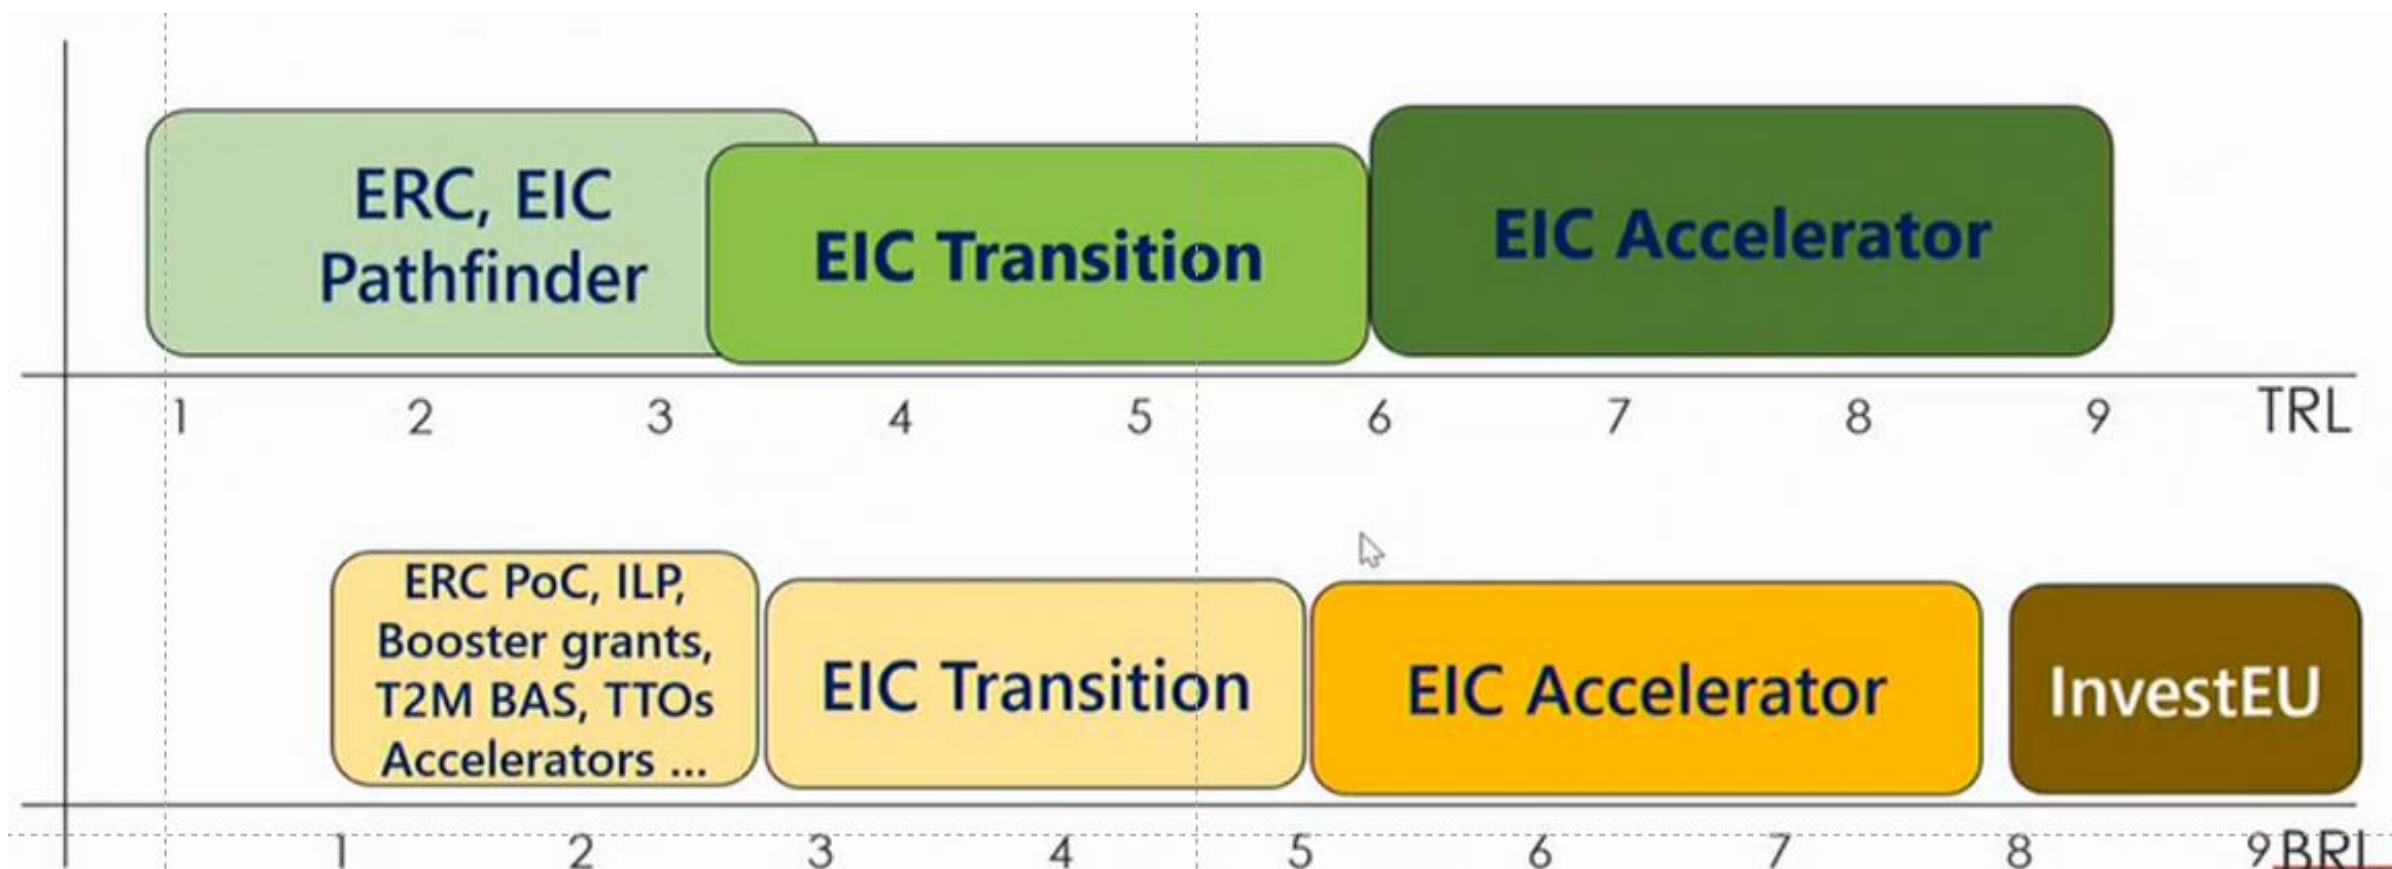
ERC, EIC Pathfinder

EIC Transition

EIC Accelerator

1 2 3 4 5 6 7 8 9 TRL

ERC PoC, ILP, Booster grants, T2M BAS, TTOs Accelerators ...

EIC Transition

EIC Accelerator

InvestEU

1 2 3 4 5 6 7 8 9 BRL